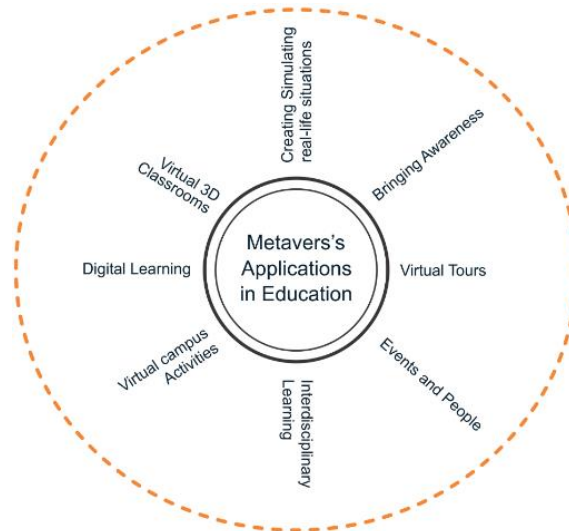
Metavers's Applications in Education

Creating Simulating real-life situations

Bringing Awareness

Virtual Tours

Events and People

Interdisciplinary Learning

Virtual campus Activities

Digital Learning

Virtual 3D Classrooms